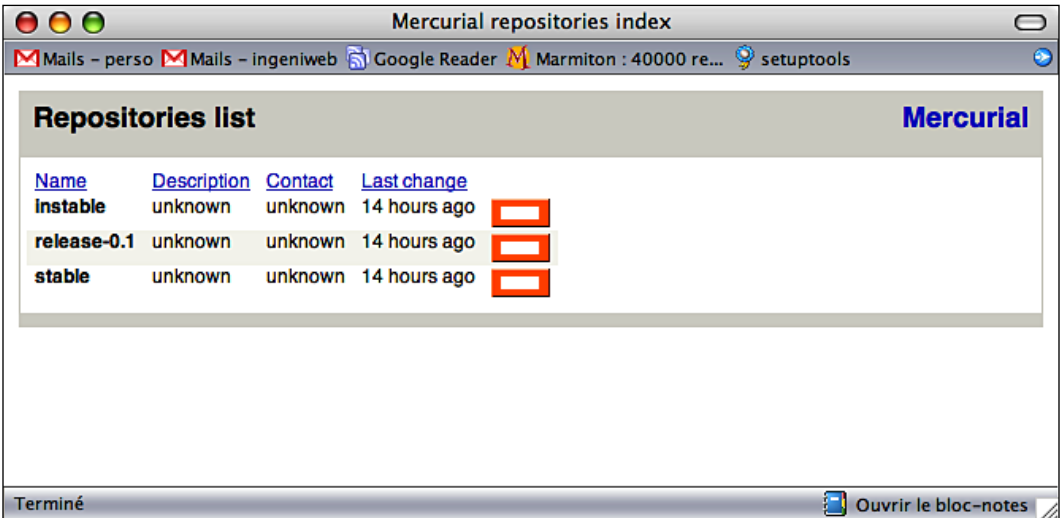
Mercurial repositories index

Mails – perso Mails – ingeniweb Google Reader Marmiton : 40000 re... setuptools

Repositories list

Mercurial

| Name | Description | Contact | Last change |
|---|---|---|---|
| instable | unknown | unknown | 14 hours ago |
| release-0.1 | unknown | unknown | 14 hours ago |
| stable | unknown | unknown | 14 hours ago |

Terminé

Ouvrir le bloc-notes